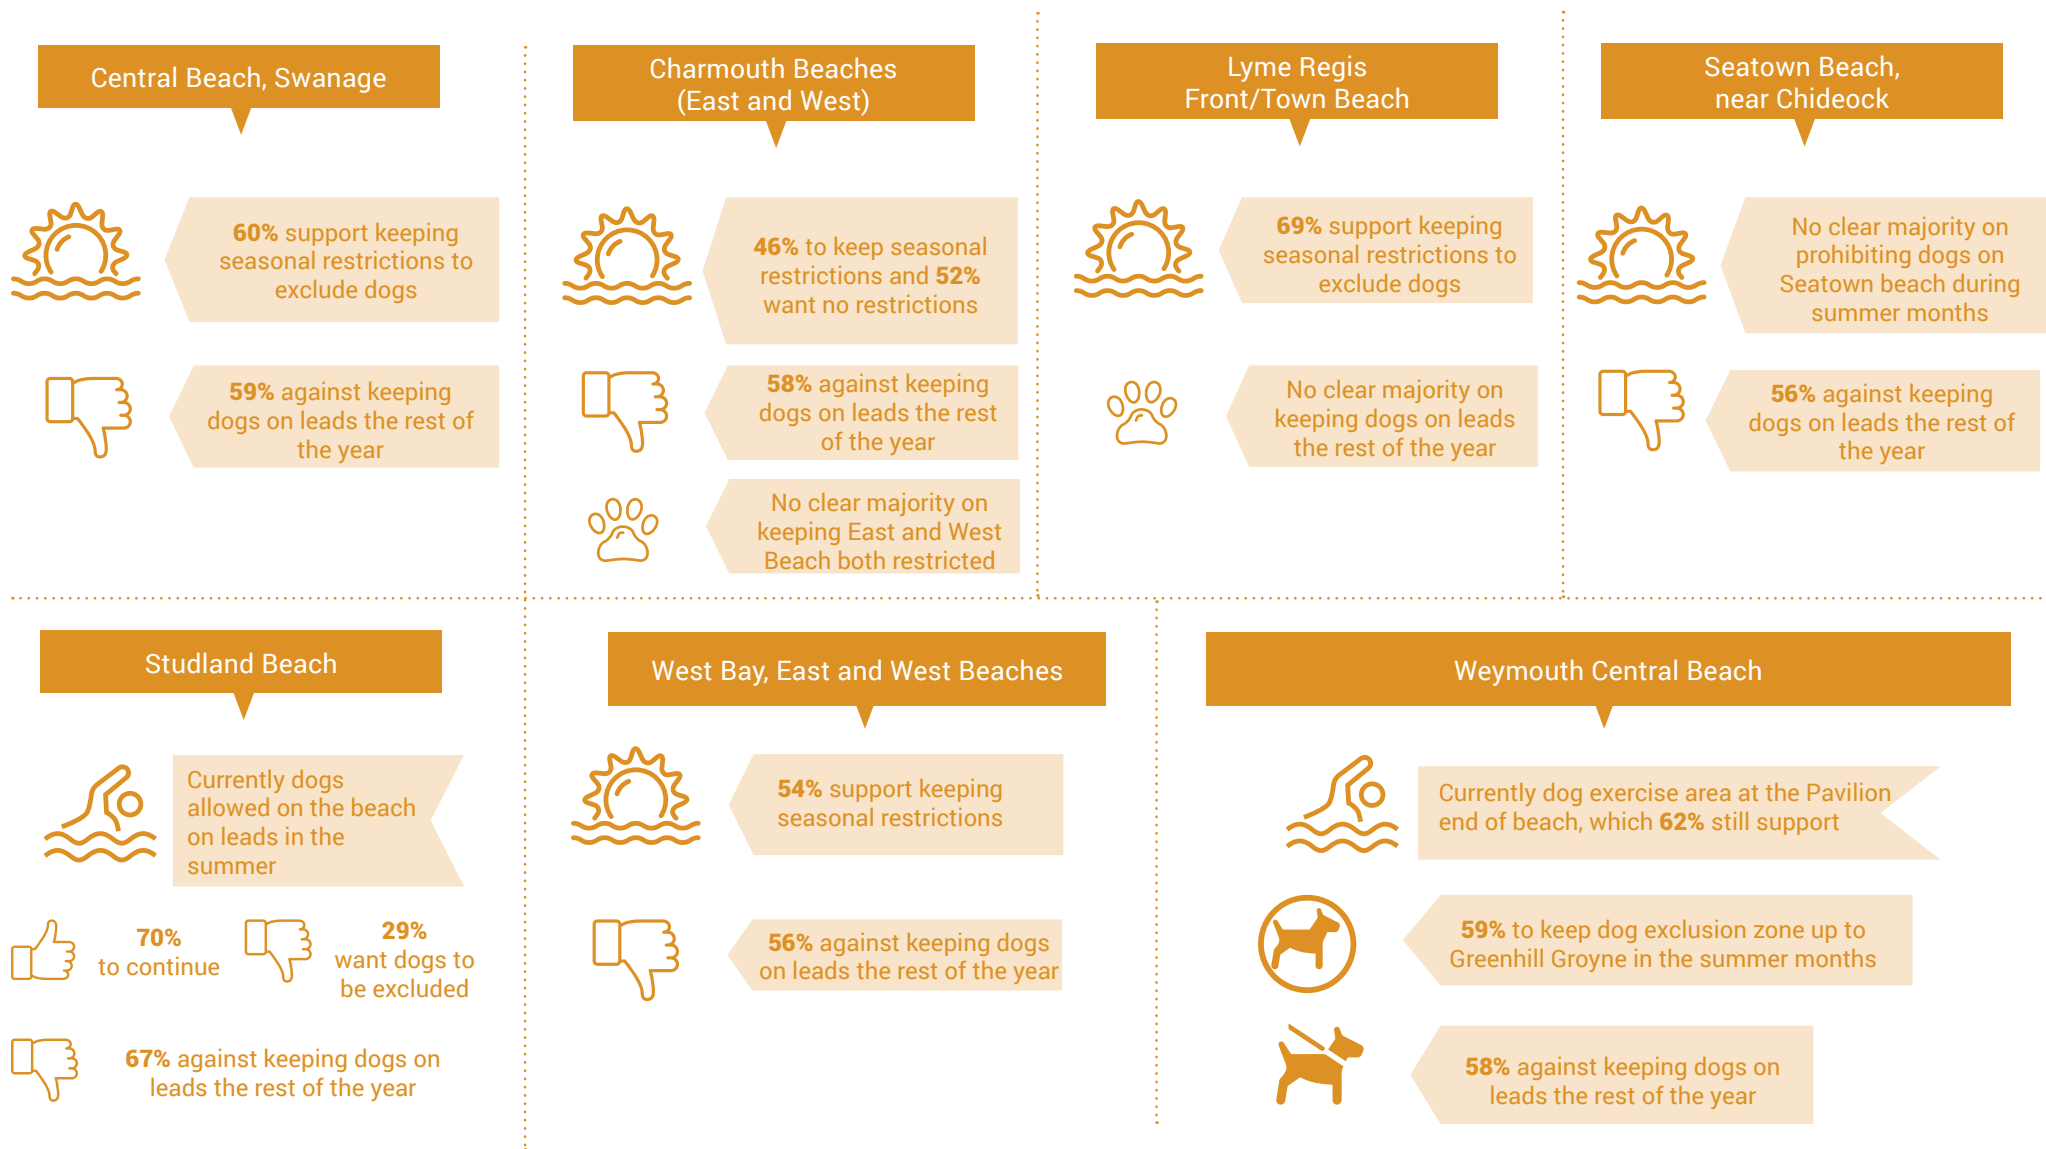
Central Beach, Swanage

60% support keeping seasonal restrictions to exclude dogs

59% against keeping dogs on leads the rest of the year

Charmouth Beaches (East and West)

46% to keep seasonal restrictions and 52% want no restrictions

58% against keeping dogs on leads the rest of the year

No clear majority on keeping East and West Beach both restricted

Lyme Regis Front/Town Beach

69% support keeping seasonal restrictions to exclude dogs

No clear majority on keeping dogs on leads the rest of the year

Seatown Beach, near Chideock

No clear majority on prohibiting dogs on Seatown beach during summer months

56% against keeping dogs on leads the rest of the year

Studland Beach

Currently dogs allowed on the beach on leads in the summer

70% to continue

29% want dogs to be excluded

67% against keeping dogs on leads the rest of the year

West Bay, East and West Beaches

54% support keeping seasonal restrictions

56% against keeping dogs on leads the rest of the year

Weymouth Central Beach

Currently dog exercise area at the Pavilion end of beach, which 62% still support

59% to keep dog exclusion zone up to Greenhill Groyne in the summer months

58% against keeping dogs on leads the rest of the year